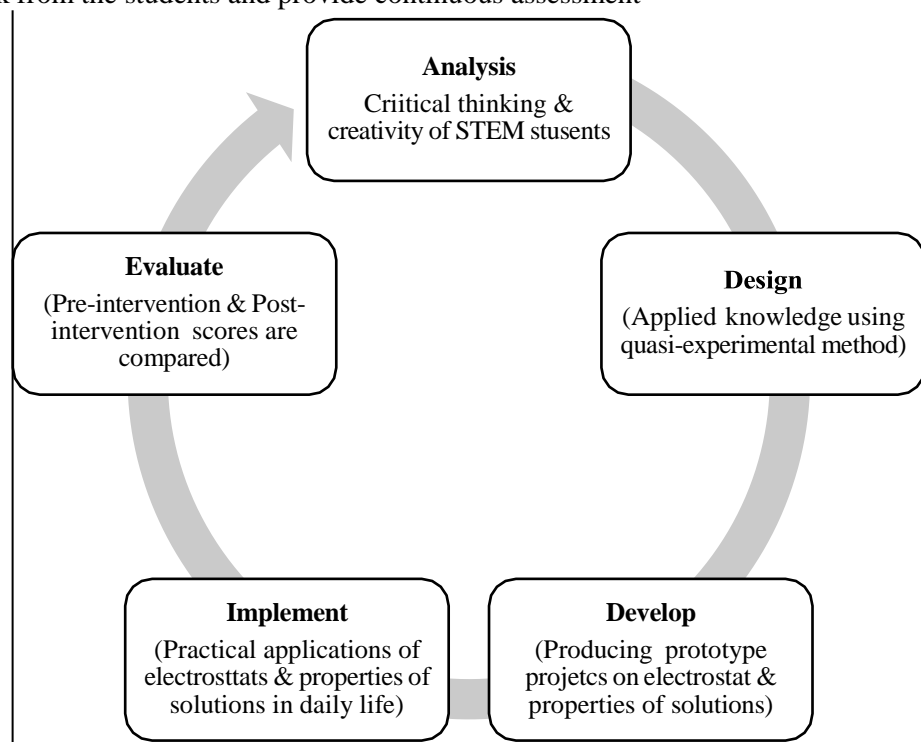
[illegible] from the students and provide continuous assessment

**Analysis**
Criitical thinking & creativity of STEM stusents

**Design**
(Applied knowledge using quasi-experimental method)

**Develop**
(Producing prototype projetcs on electrostat & properties of solutions)

**Implement**
(Practical applications of electrosttats & properties of solutions in daily life)

**Evaluate**
(Pre-intervention & Post-intervention scores are compared)